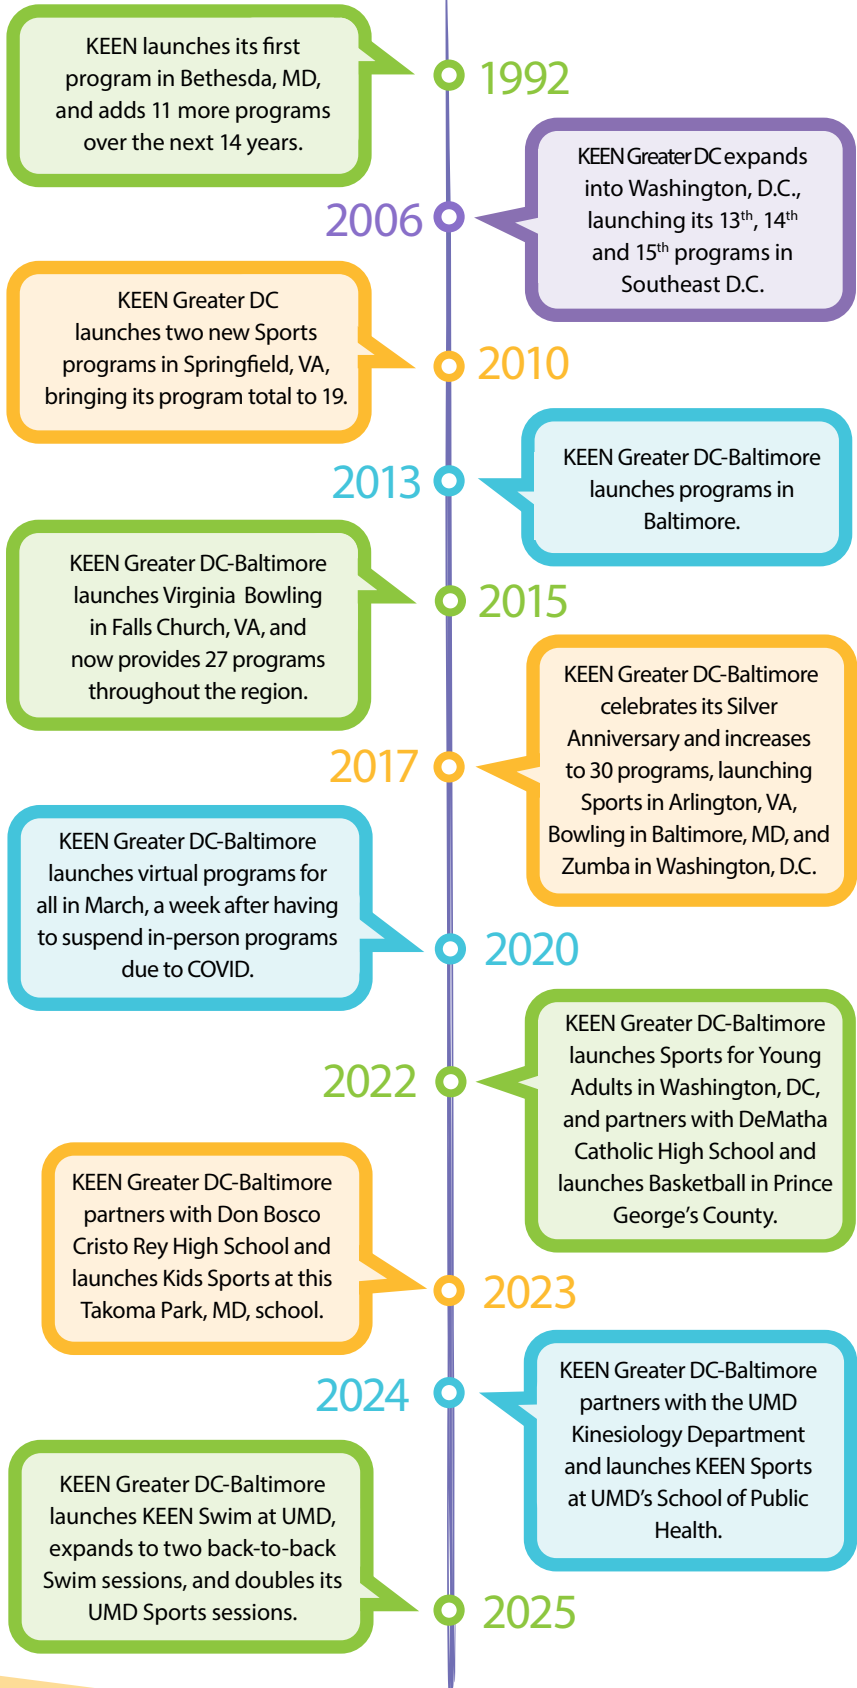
KEEN launches its first program in Bethesda, MD, and adds 11 more programs over the next 14 years.

1992

KEEN Greater DC expands into Washington, D.C., launching its 13$^{th}$, 14$^{th}$ and 15$^{th}$ programs in Southeast D.C.

2006

KEEN Greater DC launches two new Sports programs in Springfield, VA, bringing its program total to 19.

2010

2013

KEEN Greater DC-Baltimore launches programs in Baltimore.

KEEN Greater DC-Baltimore launches Virginia Bowling in Falls Church, VA, and now provides 27 programs throughout the region.

2015

KEEN Greater DC-Baltimore celebrates its Silver Anniversary and increases to 30 programs, launching Sports in Arlington, VA, Bowling in Baltimore, MD, and Zumba in Washington, D.C.

2017

KEEN Greater DC-Baltimore launches virtual programs for all in March, a week after having to suspend in-person programs due to COVID.

2020

2022

KEEN Greater DC-Baltimore launches Sports for Young Adults in Washington, DC, and partners with DeMatha Catholic High School and launches Basketball in Prince George's County.

KEEN Greater DC-Baltimore partners with Don Bosco Cristo Rey High School and launches Kids Sports at this Takoma Park, MD, school.

2023

2024

KEEN Greater DC-Baltimore partners with the UMD Kinesiology Department and launches KEEN Sports at UMD's School of Public Health.

KEEN Greater DC-Baltimore launches KEEN Swim at UMD, expands to two back-to-back Swim sessions, and doubles its UMD Sports sessions.

2025